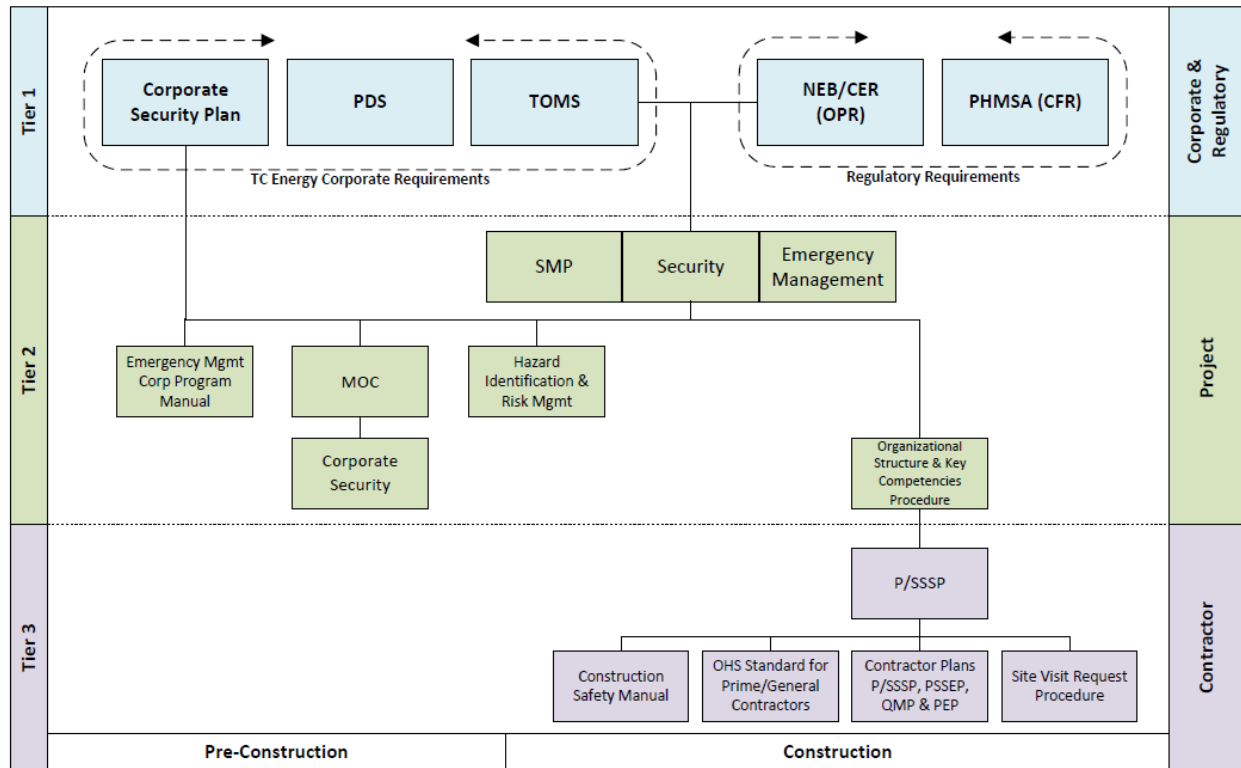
Tier 1

Corporate Security Plan

PDS

TOMS

TC Energy Corporate Requirements

NEB/CER (OPR)

PHMSA (CFR)

Regulatory Requirements

Corporate & Regulatory

Tier 2

SMP

Security

Emergency Management

Emergency Mgmt Corp Program Manual

MOC

Corporate Security

Hazard Identification & Risk Mgmt

Organizational Structure & Key Competencies Procedure

Project

Tier 3

P/SSSP

Construction Safety Manual

OHS Standard for Prime/General Contractors

Contractor Plans P/SSSP, PSSEP, QMP & PEP

Site Visit Request Procedure

Contractor

Pre-Construction

Construction